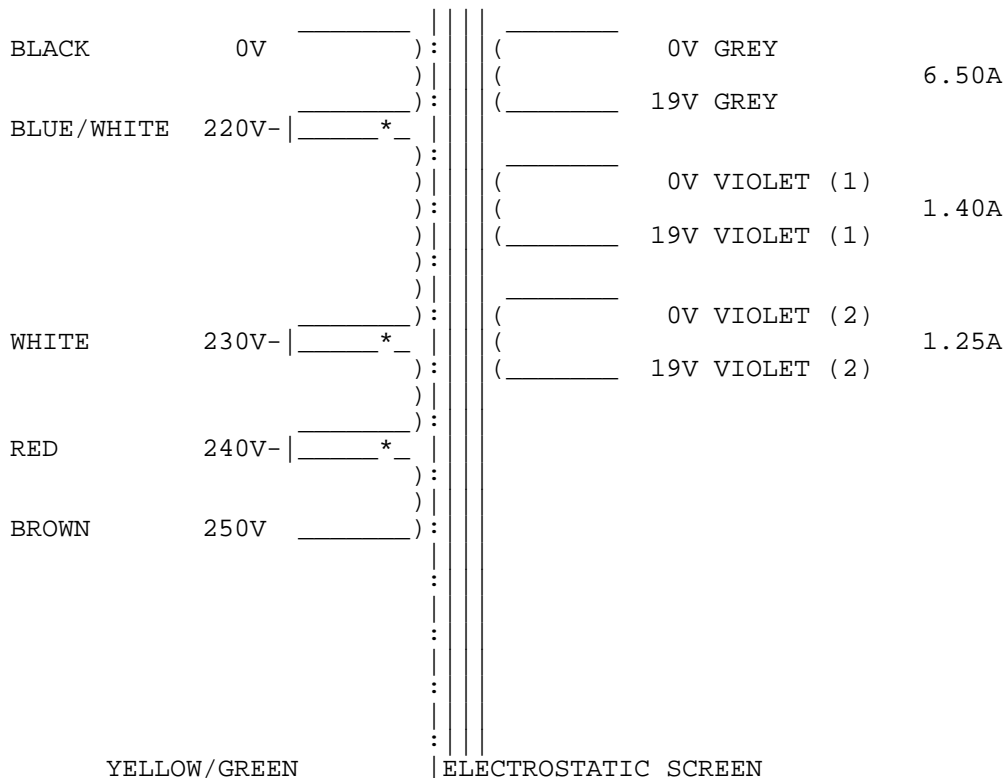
BLACK 0V

0V GREY

6.50A

19V GREY

BLUE/WHITE 220V-

0V VIOLET (1)

1.40A

19V VIOLET (1)

0V VIOLET (2)

WHITE 230V-

1.25A

19V VIOLET (2)

RED 240V-

BROWN 250V

YELLOW/GREEN

ELECTROSTATIC SCREEN